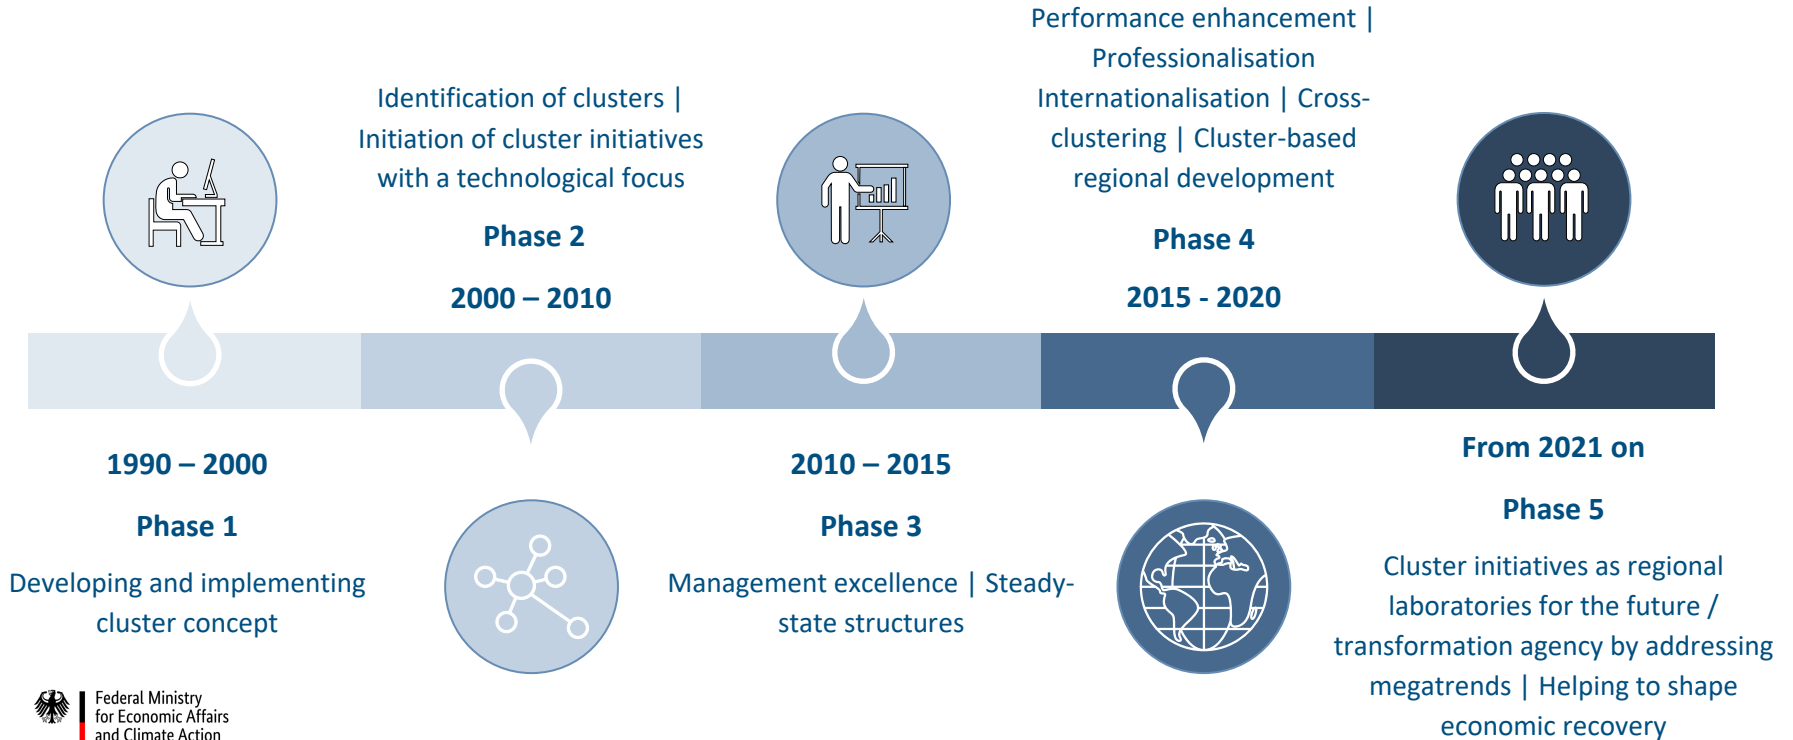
Identification of clusters | Initiation of cluster initiatives with a technological focus

Phase 2

2000 – 2010

Performance enhancement | Professionalisation Internationalisation | Cross-clustering | Cluster-based regional development

Phase 4

2015 - 2020

1990 – 2000

Phase 1

Developing and implementing cluster concept

2010 – 2015

Phase 3

Management excellence | Steady-state structures

From 2021 on

Phase 5

Cluster initiatives as regional laboratories for the future / transformation agency by addressing megatrends | Helping to shape economic recovery

Federal Ministry for Economic Affairs and Climate Action